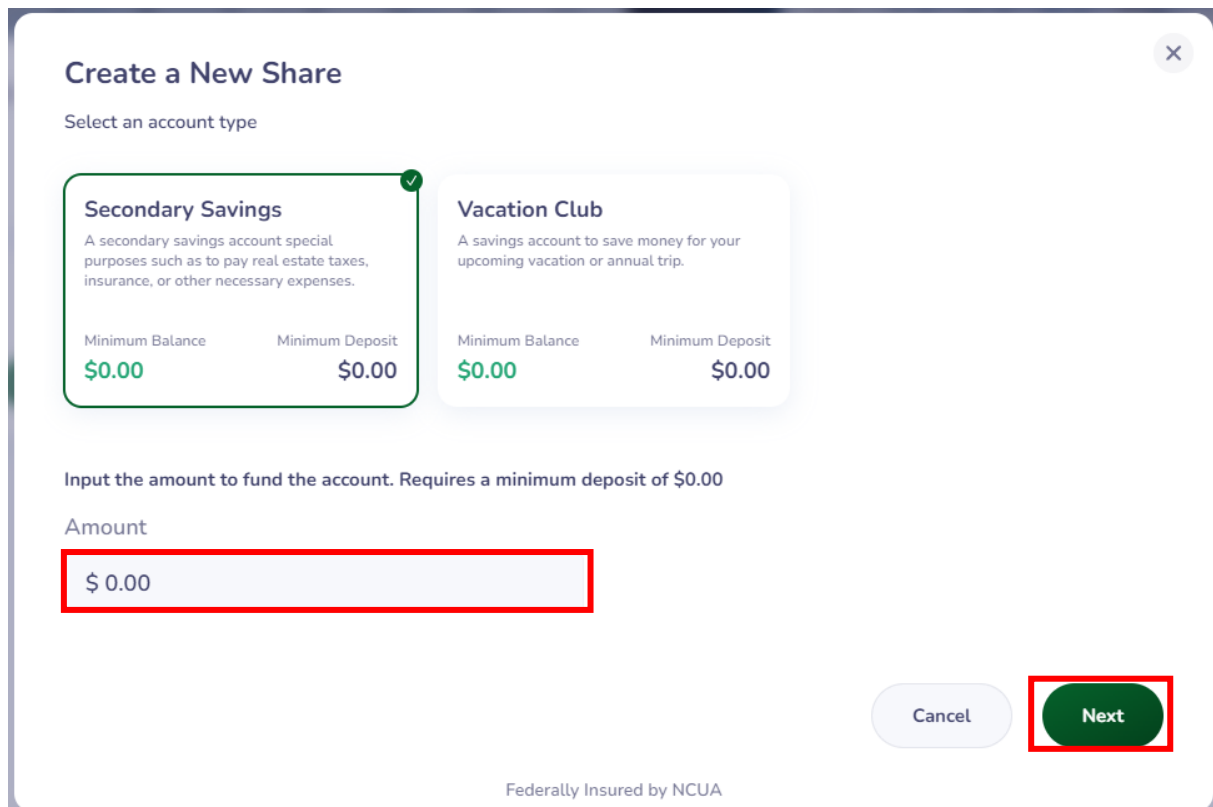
Create a New Share

×

Select an account type

Secondary Savings
A secondary savings account special purposes such as to pay real estate taxes, insurance, or other necessary expenses.
Minimum Balance
$0.00
Minimum Deposit
$0.00

Vacation Club
A savings account to save money for your upcoming vacation or annual trip.
Minimum Balance
$0.00
Minimum Deposit
$0.00

Input the amount to fund the account. Requires a minimum deposit of $0.00

Amount

$ 0.00

Cancel

Next

Federally Insured by NCUA